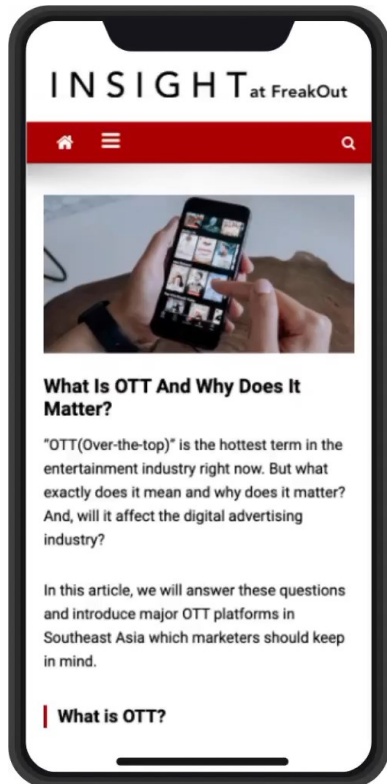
INSIGHT at FreakOut

What Is OTT And Why Does It Matter?

"OTT(Over-the-top)" is the hottest term in the entertainment industry right now. But what exactly does it mean and why does it matter? And, will it affect the digital advertising industry?

In this article, we will answer these questions and introduce major OTT platforms in Southeast Asia which marketers should keep in mind.

What is OTT?